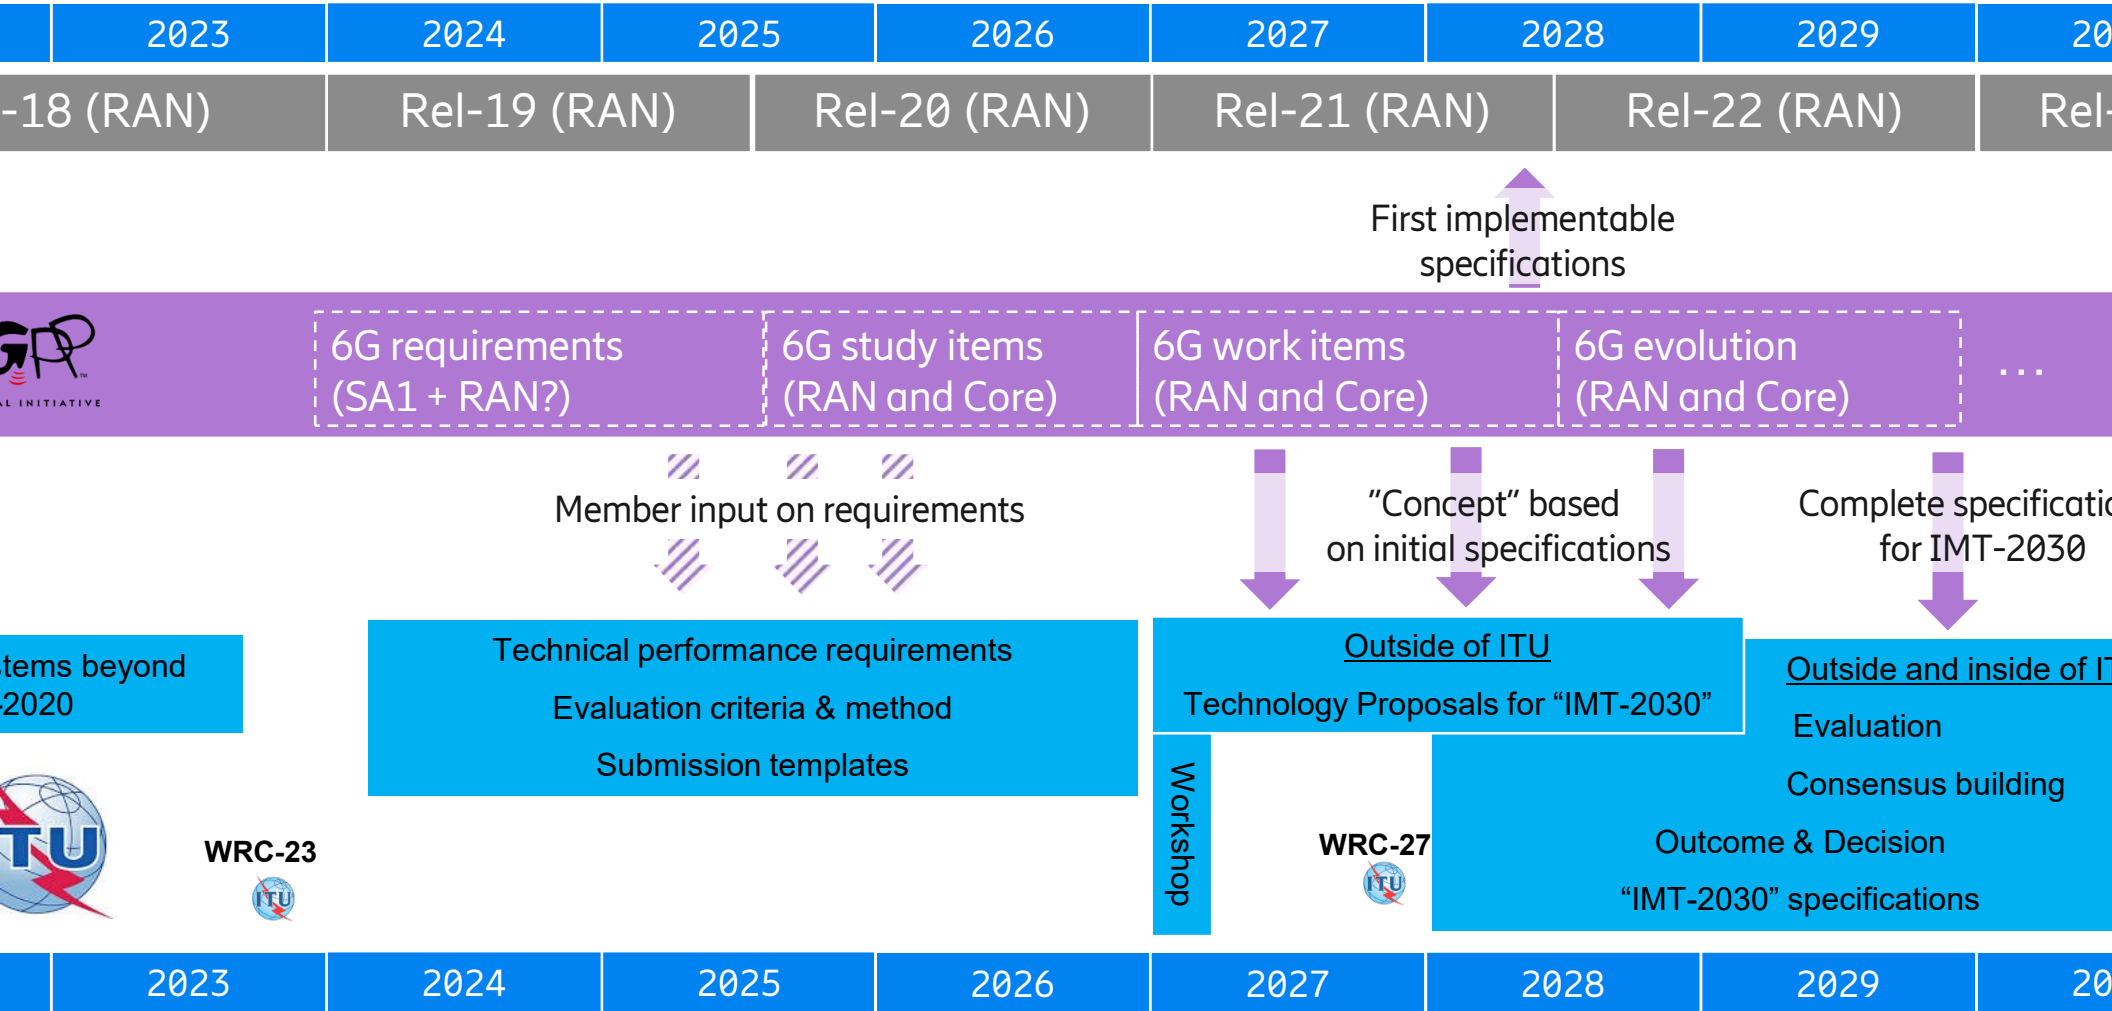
2023 2024 2025 2026 2027 2028 2029 20

-18 (RAN) Rel-19 (RAN) Rel-20 (RAN) Rel-21 (RAN) Rel-22 (RAN) Rel-

First implementable specifications

GPP
L INITIATIVE

6G requirements (SA1 + RAN?)

6G study items (RAN and Core)

6G work items (RAN and Core)

6G evolution (RAN and Core)

...

Member input on requirements

"Concept" based on initial specifications

Complete specificati for IMT-2030

tems beyond -2020

Technical performance requirements
Evaluation criteria & method
Submission templates

Outside of ITU
Technology Proposals for "IMT-2030"

Outside and inside of I
Evaluation
Consensus building
Outcome & Decision
"IMT-2030" specifications

Workshop

TU

WRC-23
ITU

WRC-27
ITU

2023 2024 2025 2026 2027 2028 2029 20